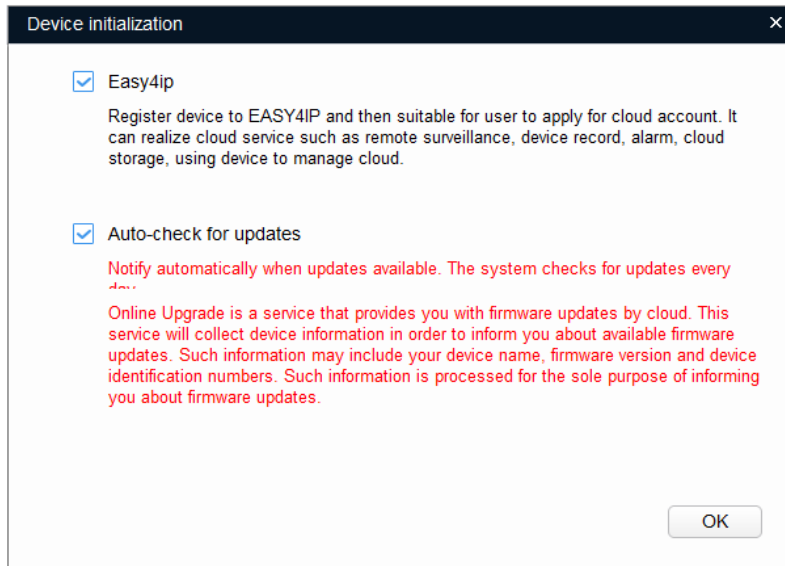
Device initialization

×

Easy4ip

Register device to EASY4IP and then suitable for user to apply for cloud account. It can realize cloud service such as remote surveillance, device record, alarm, cloud storage, using device to manage cloud.

Auto-check for updates

Notify automatically when updates available. The system checks for updates every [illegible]

Online Upgrade is a service that provides you with firmware updates by cloud. This service will collect device information in order to inform you about available firmware updates. Such information may include your device name, firmware version and device identification numbers. Such information is processed for the sole purpose of informing you about firmware updates.

OK